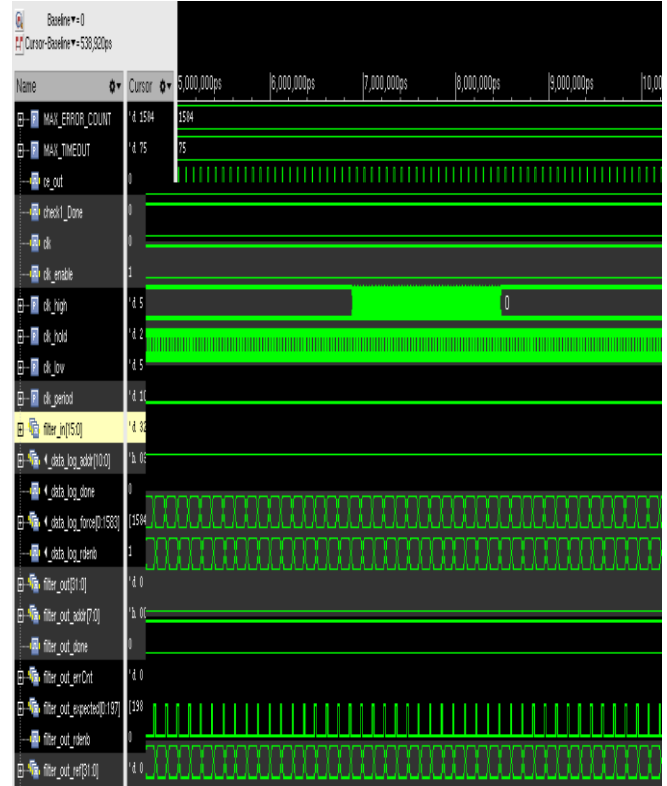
Baseline▾=0
Cursor-Baseline▾=538,920ps

Name
Cursor
5,000,000ps
6,000,000ps
7,000,000ps
8,000,000ps
9,000,000ps
10,0

MAX_ERROR_COUNT 'd 1584 1584
MAX_TIMEOUT 'd 75 75
ce_out 0
check1_Done 0
clk 0
clk_enable 1
clk_high 'd 5 0
clk_hold 'd 2
clk_low 'd 5
clk_period 'd 1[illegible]
filter_in[15:0] 'd 8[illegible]
data_log_addr[10:0] 'h 0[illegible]
data_log_done 0
data_log_force[0:1583] [1584
data_log_rdenb 1
filter_out[31:0] 'd 0
filter_out_addr[7:0] 'h 0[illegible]
filter_out_done 0
filter_out_errCnt 'd 0
filter_out_expected[0:197] [198
filter_out_rdenb 0
filter_out_ref[31:0] 'd 0